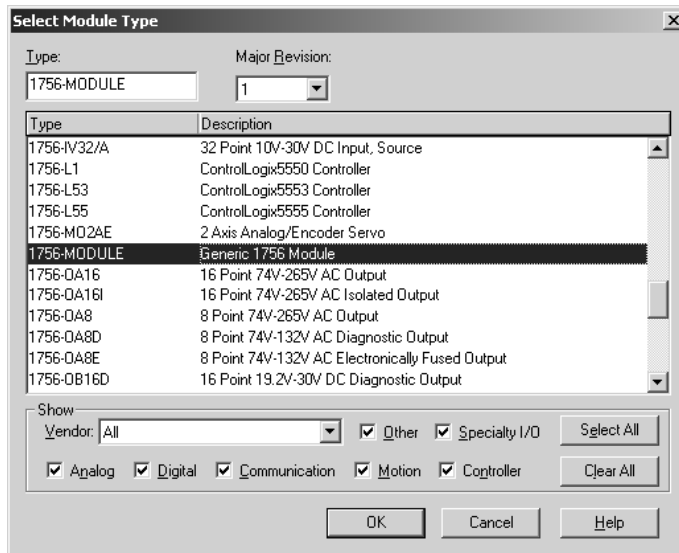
Select Module Type

Type:
1756-MODULE

Major Revision:
1

| Type | Description |
|---|---|
| 1756-IV32/A | 32 Point 10V-30V DC Input, Source |
| 1756-L1 | ControlLogix5550 Controller |
| 1756-L53 | ControlLogix5553 Controller |
| 1756-L55 | ControlLogix5555 Controller |
| 1756-MO2AE | 2 Axis Analog/Encoder Servo |
| 1756-MODULE | Generic 1756 Module |
| 1756-OA16 | 16 Point 74V-265V AC Output |
| 1756-OA16I | 16 Point 74V-265V AC Isolated Output |
| 1756-OA8 | 8 Point 74V-265V AC Output |
| 1756-OA8D | 8 Point 74V-132V AC Diagnostic Output |
| 1756-OA8E | 8 Point 74V-132V AC Electronically Fused Output |
| 1756-OB16D | 16 Point 19.2V-30V DC Diagnostic Output |

Show
Vendor: All
Other
Specialty I/O
Select All
Analog
Digital
Communication
Motion
Controller
Clear All

OK
Cancel
Help